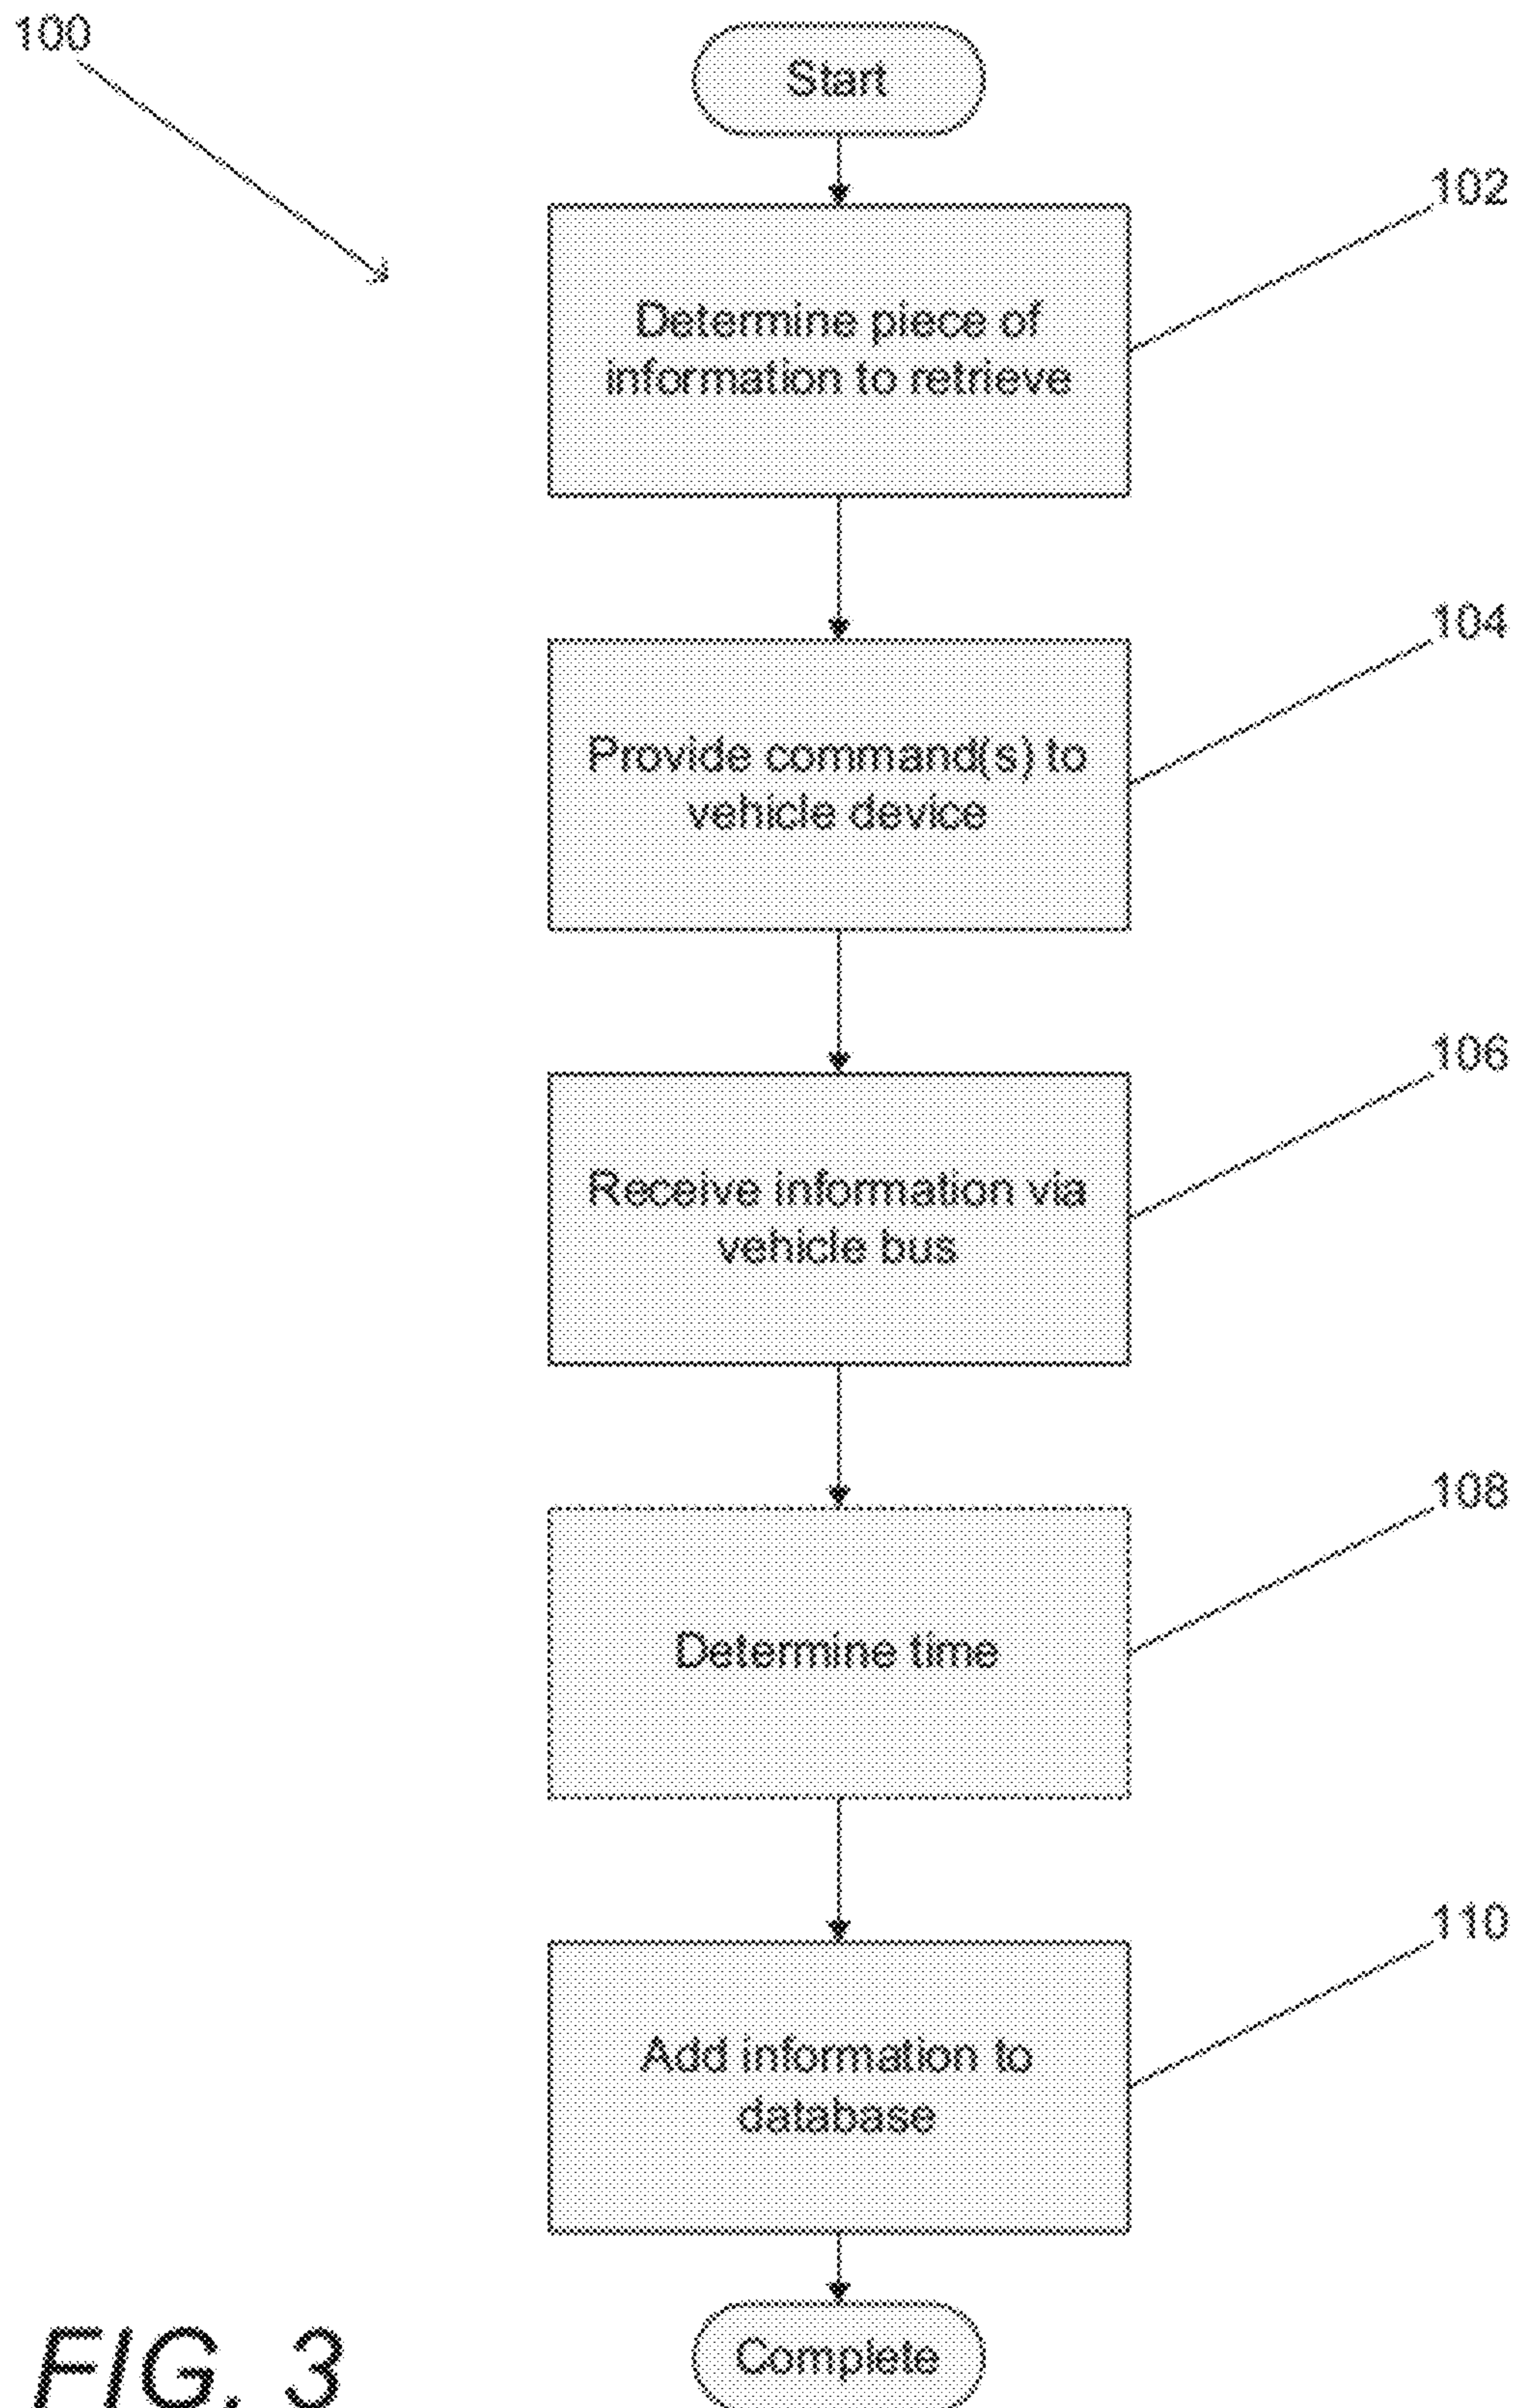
100

Start

102

Determine piece of information to retrieve

104

Provide command(s) to vehicle device

106

Receive information via vehicle bus

108

Determine time

110

Add information to database

Complete

FIG. 3